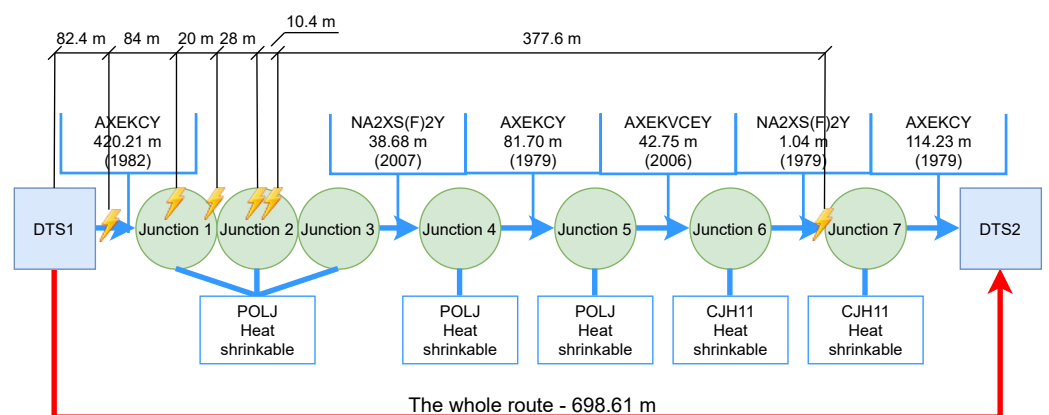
82.4 m 84 m 20 m 28 m 10.4 m 377.6 m

AXEKCY
420.21 m
(1982)

NA2XS(F)2Y
38.68 m
(2007)

AXEKCY
81.70 m
(1979)

AXEKVCEY
42.75 m
(2006)

NA2XS(F)2Y
1.04 m
(1979)

AXEKCY
114.23 m
(1979)

DTS1

Junction 1

Junction 2

Junction 3

Junction 4

Junction 5

Junction 6

Junction 7

DTS2

POLJ
Heat
shrinkable

POLJ
Heat
shrinkable

POLJ
Heat
shrinkable

CJH11
Heat
shrinkable

CJH11
Heat
shrinkable

The whole route - 698.61 m